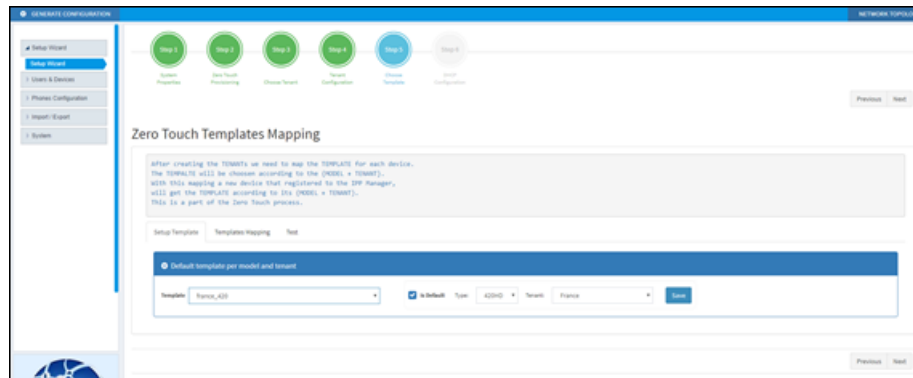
GENERATE CONFIGURATION

NETWORK TOPOLO

Setup Wizard
Setup Wizard
Users & Devices
Phones Configuration
Import / Export
System

Step 1
System Properties

Step 2
Zero Touch Provisioning

Step 3
Choose Tenant

Step 4
Tenant Configuration

Step 5
Choose Template

Step 6
DHCP Configuration

Previous Next

Zero Touch Templates Mapping

After creating the TENANTs we need to map the TEMPLATE for each device.
The TEMPALTE will be choosen according to the (MODEL + TENANT).
With this mapping a new device that registered to the IPP Manager,
will get the TEMPLATE according to its (MODEL + TENANT).
This is a part of the Zero Touch process.

Setup Template Templates Mapping Test

Default template per model and tenant

Template: france_420

Is Default Type: 420HD Tenant: France Save

Previous Next